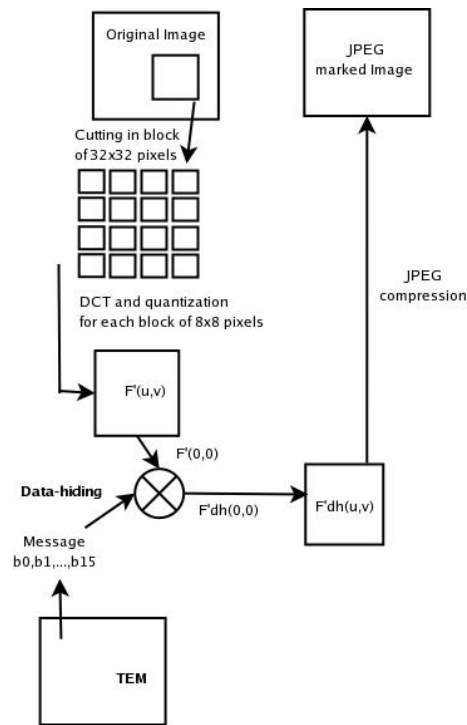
Original Image

Cutting in block of 32x32 pixels

DCT and quantization for each block of 8x8 pixels

F'(u,v)

F'(0,0)

Data-hiding

F'dh(0,0)

Message b0,b1,...,b15

TEM

F'dh(u,v)

JPEG compression

JPEG marked Image